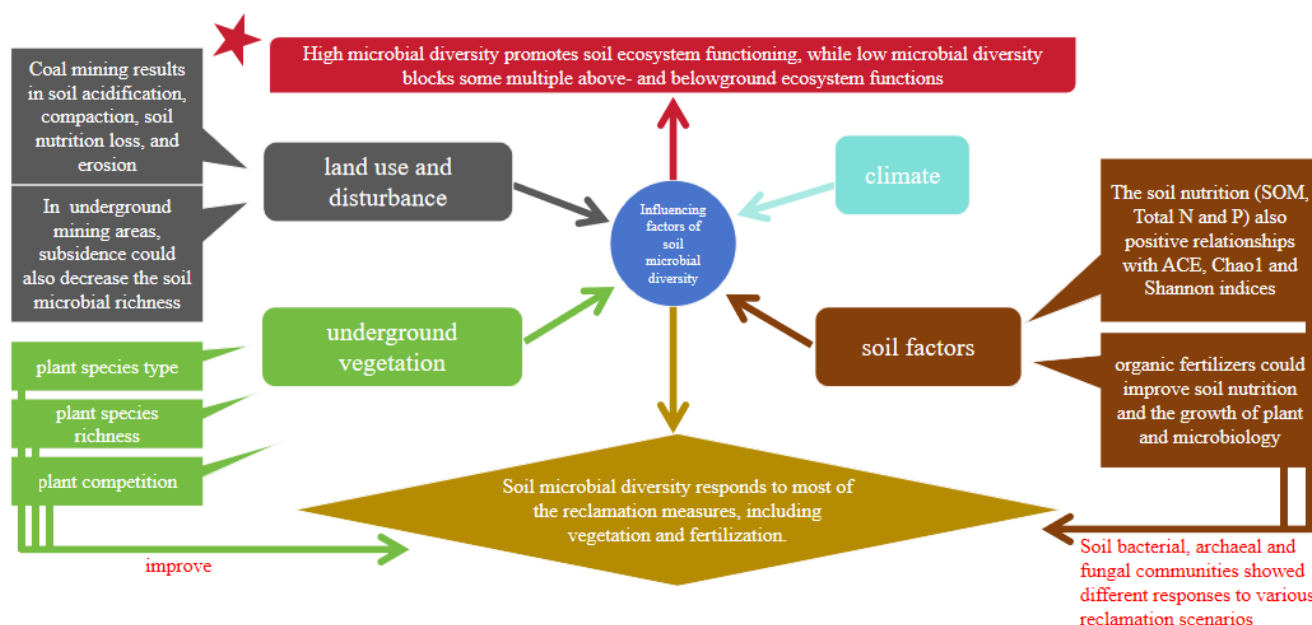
High microbial diversity promotes soil ecosystem functioning, while low microbial diversity blocks some multiple above- and belowground ecosystem functions

Coal mining results in soil acidification, compaction, soil nutrition loss, and erosion

In underground mining areas, subsidence could also decrease the soil microbial richness

land use and disturbance

climate

Influencing factors of soil microbial diversity

The soil nutrition (SOM, Total N and P) also positive relationships with ACE, Chao1 and Shannon indices

underground vegetation

soil factors

plant species type

plant species richness

plant competition

organic fertilizers could improve soil nutrition and the growth of plant and microbiology

Soil microbial diversity responds to most of the reclamation measures, including vegetation and fertilization.

improve

Soil bacterial, archaeal and fungal communities showed different responses to various reclamation scenarios